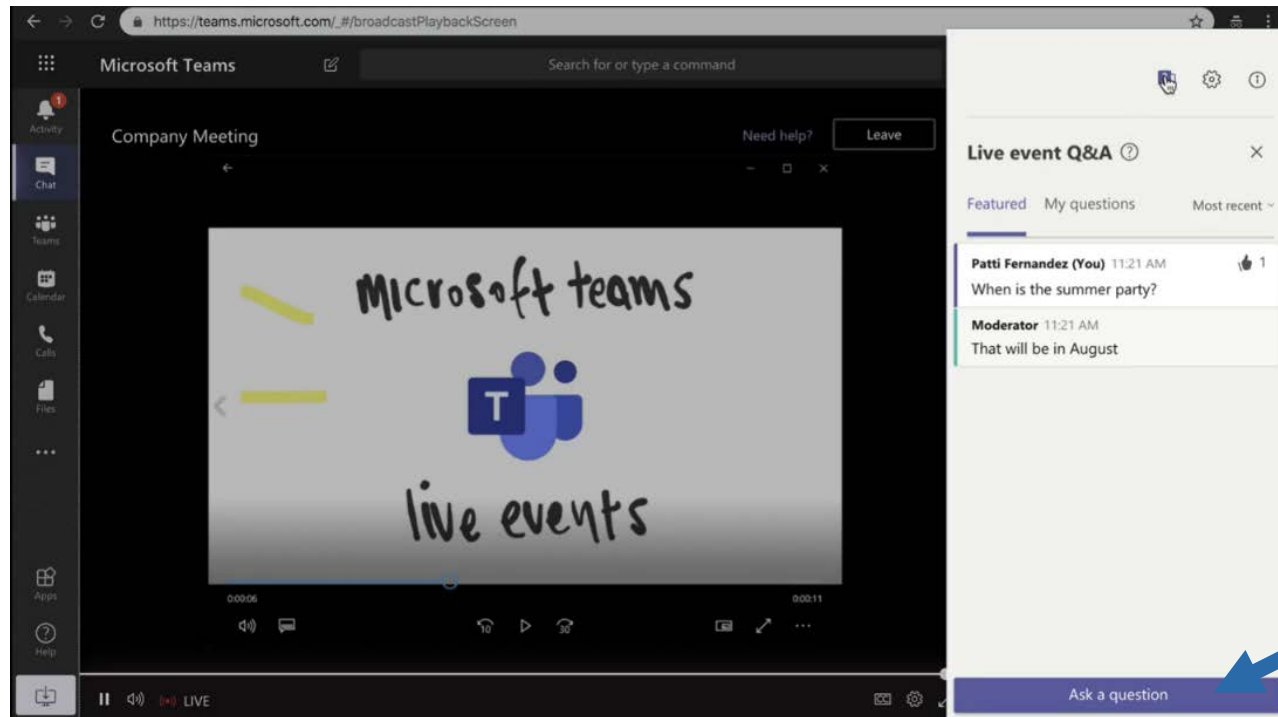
https://teams.microsoft.com/_#/broadcastPlaybackScreen

Microsoft Teams

Search for or type a command

Activity
Chat
Teams
Calendar
Calls
Files
...
Apps
Help

Company Meeting

Need help?

Leave

Microsoft teams

T

live events

0:00:06

0:00:11

10

30

LIVE

Live event Q&A

Featured

My questions

Most recent

Patti Fernandez (You) 11:21 AM

1

When is the summer party?

Moderator 11:21 AM

That will be in August

Ask a question